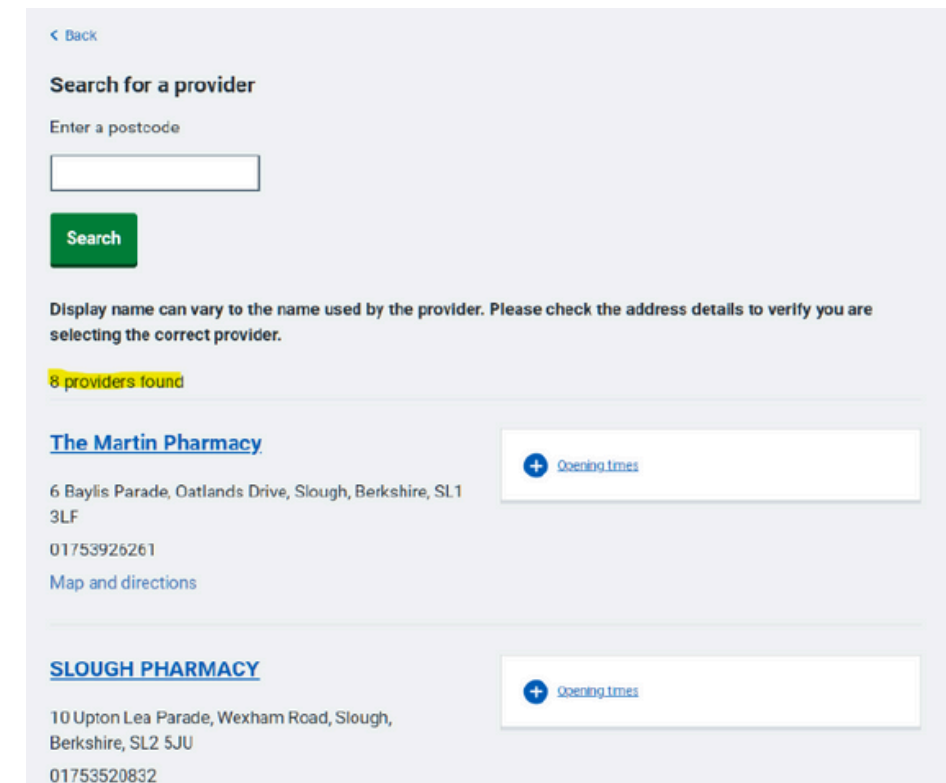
< Back

Search for a provider

Enter a postcode

Search

Display name can vary to the name used by the provider. Please check the address details to verify you are selecting the correct provider.

8 providers found

The Martin Pharmacy

Opening times

6 Baylis Parade, Oatlands Drive, Slough, Berkshire, SL1 3LF

01753926261

Map and directions

SLOUGH PHARMACY

Opening times

10 Upton Lea Parade, Wexham Road, Slough, Berkshire, SL2 5JU

01753520832